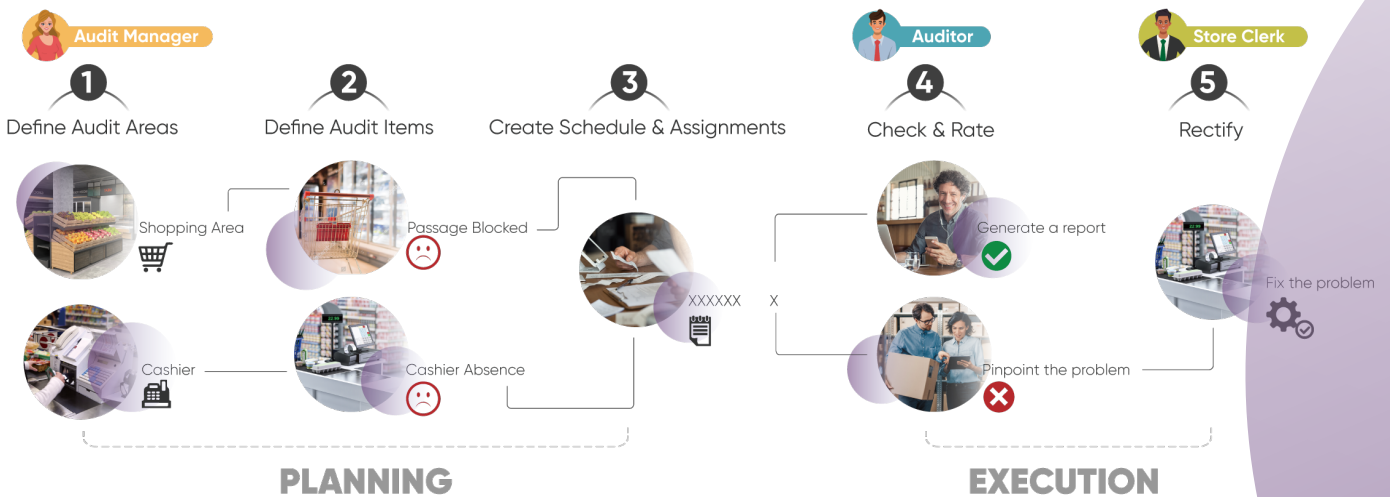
Audit Manager

1
Define Audit Areas

2
Define Audit Items

3
Create Schedule & Assignments

Auditor

4
Check & Rate

Store Clerk

5
Rectify

Shopping Area

Passage Blocked

Generate a report

XXXXXX

X

Fix the problem

Cashier

Cashier Absence

Pinpoint the problem

PLANNING

EXECUTION